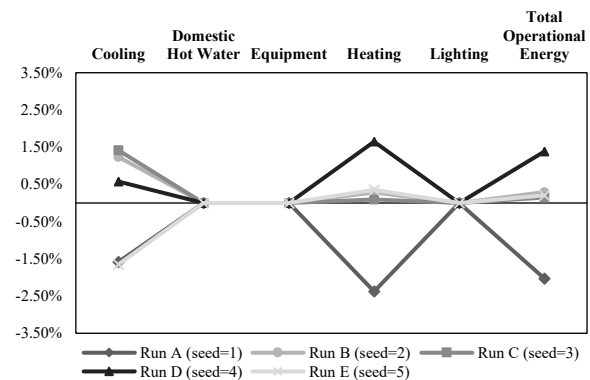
Cooling

Domestic Hot Water

Equipment

Heating

Lighting

Total Operational Energy

3.50%

2.50%

1.50%

0.50%

-0.50%

-1.50%

-2.50%

-3.50%

Run A (seed=1)

Run B (seed=2)

Run C (seed=3)

Run D (seed=4)

Run E (seed=5)